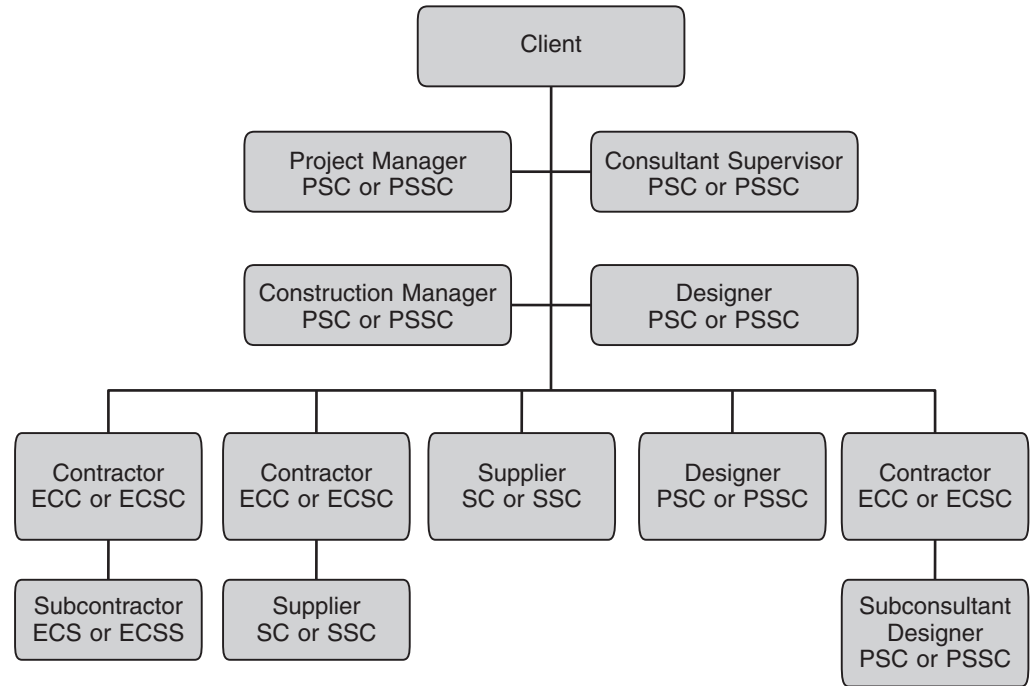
Client

Project Manager
PSC or PSSC

Consultant Supervisor
PSC or PSSC

Construction Manager
PSC or PSSC

Designer
PSC or PSSC

Contractor
ECC or ECSC

Contractor
ECC or ECSC

Supplier
SC or SSC

Designer
PSC or PSSC

Contractor
ECC or ECSC

Subcontractor
ECS or ECSS

Supplier
SC or SSC

Subconsultant
Designer
PSC or PSSC